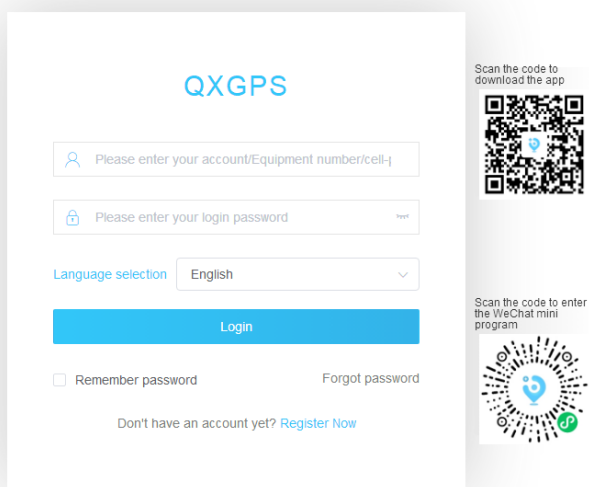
QXGPS

Please enter your account/Equipment number/cell-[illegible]

Please enter your login password

Language selection English

Login

Remember password Forgot password

Don't have an account yet? Register Now

Scan the code to download the app

Scan the code to enter the WeChat mini program